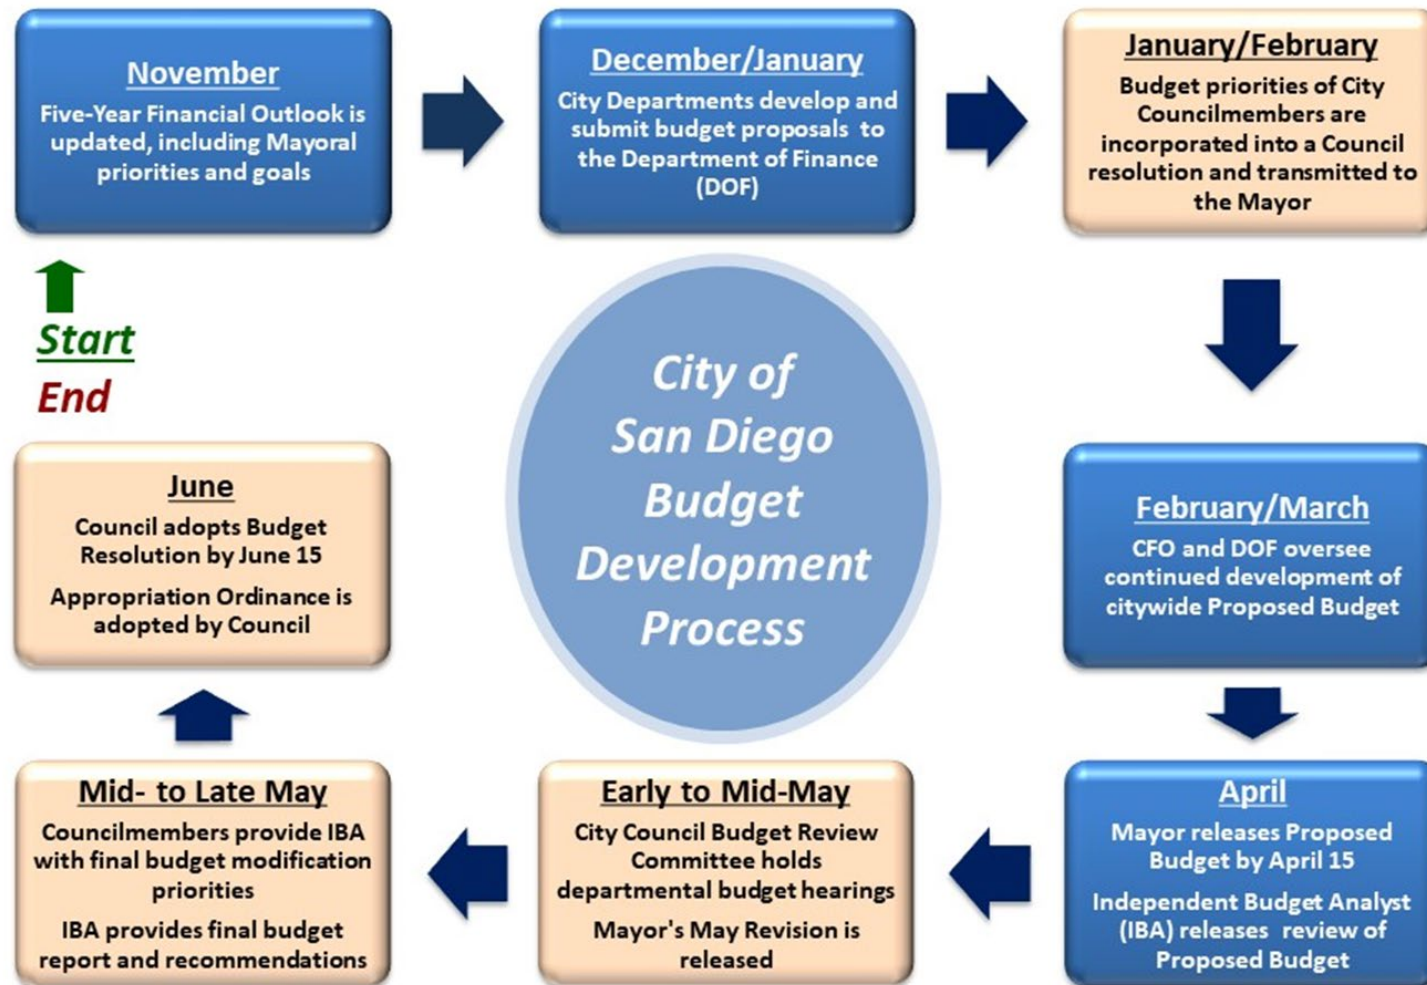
November
Five-Year Financial Outlook is updated, including Mayoral priorities and goals

December/January
City Departments develop and submit budget proposals to the Department of Finance (DOF)

January/February
Budget priorities of City Councilmembers are incorporated into a Council resolution and transmitted to the Mayor

Start
End

City of San Diego Budget Development Process

February/March
CFO and DOF oversee continued development of citywide Proposed Budget

June
Council adopts Budget Resolution by June 15

Appropriation Ordinance is adopted by Council

April
Mayor releases Proposed Budget by April 15

Independent Budget Analyst (IBA) releases review of Proposed Budget

Early to Mid-May
City Council Budget Review Committee holds departmental budget hearings

Mayor's May Revision is released

Mid- to Late May
Councilmembers provide IBA with final budget modification priorities

IBA provides final budget report and recommendations